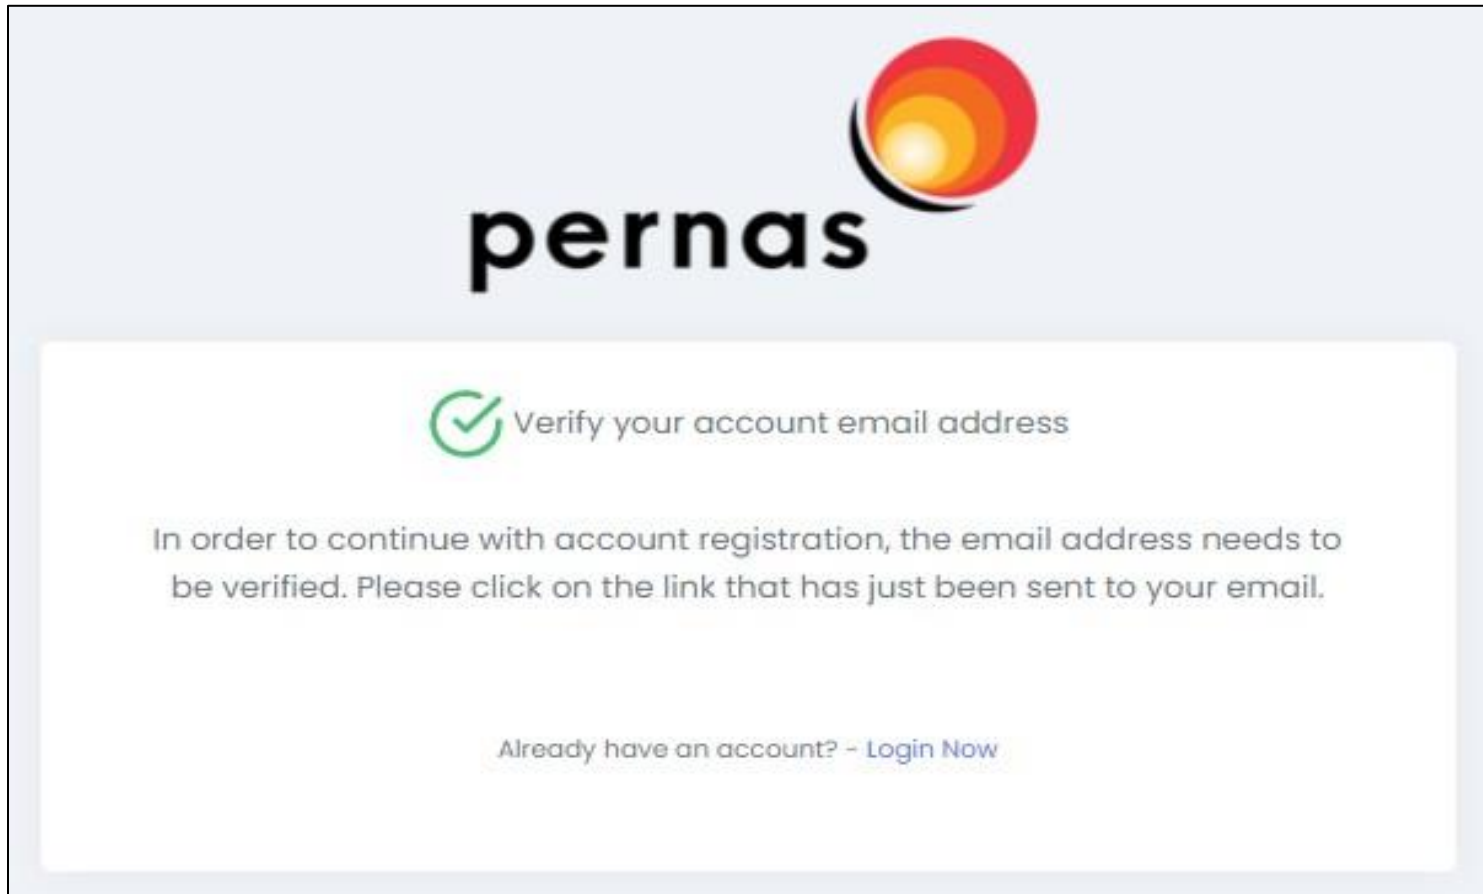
pernas

Verify your account email address

In order to continue with account registration, the email address needs to be verified. Please click on the link that has just been sent to your email.

Already have an account? - Login Now